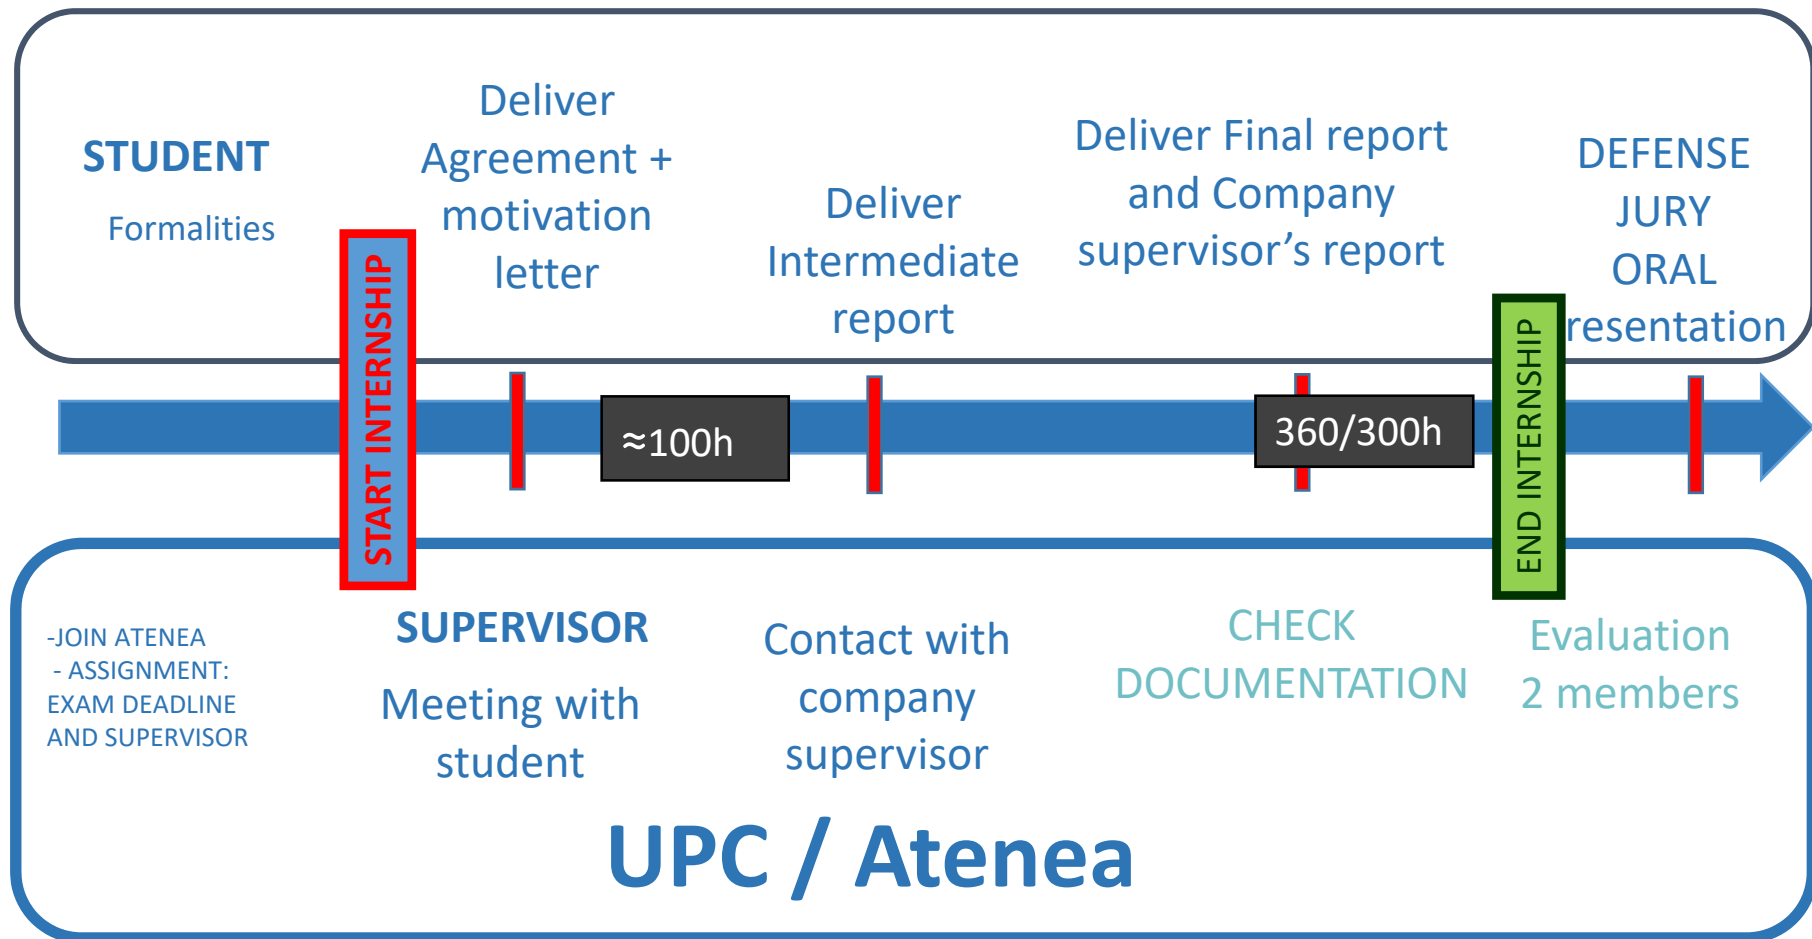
STUDENT

Formalities

Deliver Agreement + motivation letter

Deliver Intermediate report

Deliver Final report and Company supervisor's report

DEFENSE JURY ORAL resentation

START INTERNSHIP

≈100h

360/300h

END INTERNSHIP

-JOIN ATENEA
- ASSIGNMENT: EXAM DEADLINE AND SUPERVISOR

SUPERVISOR

Meeting with student

Contact with company supervisor

CHECK DOCUMENTATION

Evaluation 2 members

UPC / Atenea